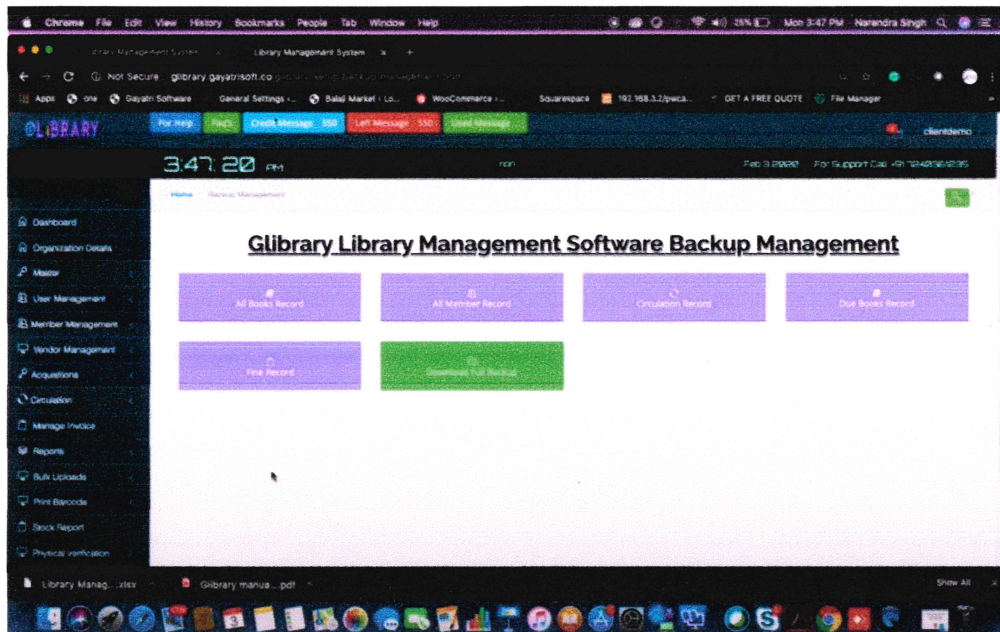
Chrome File Edit View History Bookmarks People Tab Window Help

25% Mon 3:47 PM Narendra Singh

Library Management System

Library Management System

Not Secure glibrary.gayatrisoft.co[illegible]

Apps one Gayatri Software General Settings ‹ ... Balaji Market › Lo... WooCommerce › ... Squarespace 192.168.3.2/pwca... GET A FREE QUOTE File Manager

GLIBRARY

For Help FAQs Credit Message 550 Left Message 550 Used Message

clientdemo

3:47:20 PM

non

Feb 3 2020 For Support Call +91 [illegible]

Home / Backup Management

Dashboard

Organization Details

Master

User Management

Member Management

Vendor Management

Acquisitions

Circulation

Manage Invoice

Reports

Bulk Uploads

Print Barcode

Stock Report

Physical Verification

Glibrary Library Management Software Backup Management

All Books Record

All Member Record

Circulation Record

Due Books Record

Fine Record

Download Full Backup

Library Manag....xlsx

Glibrary manua....pdf

Show All